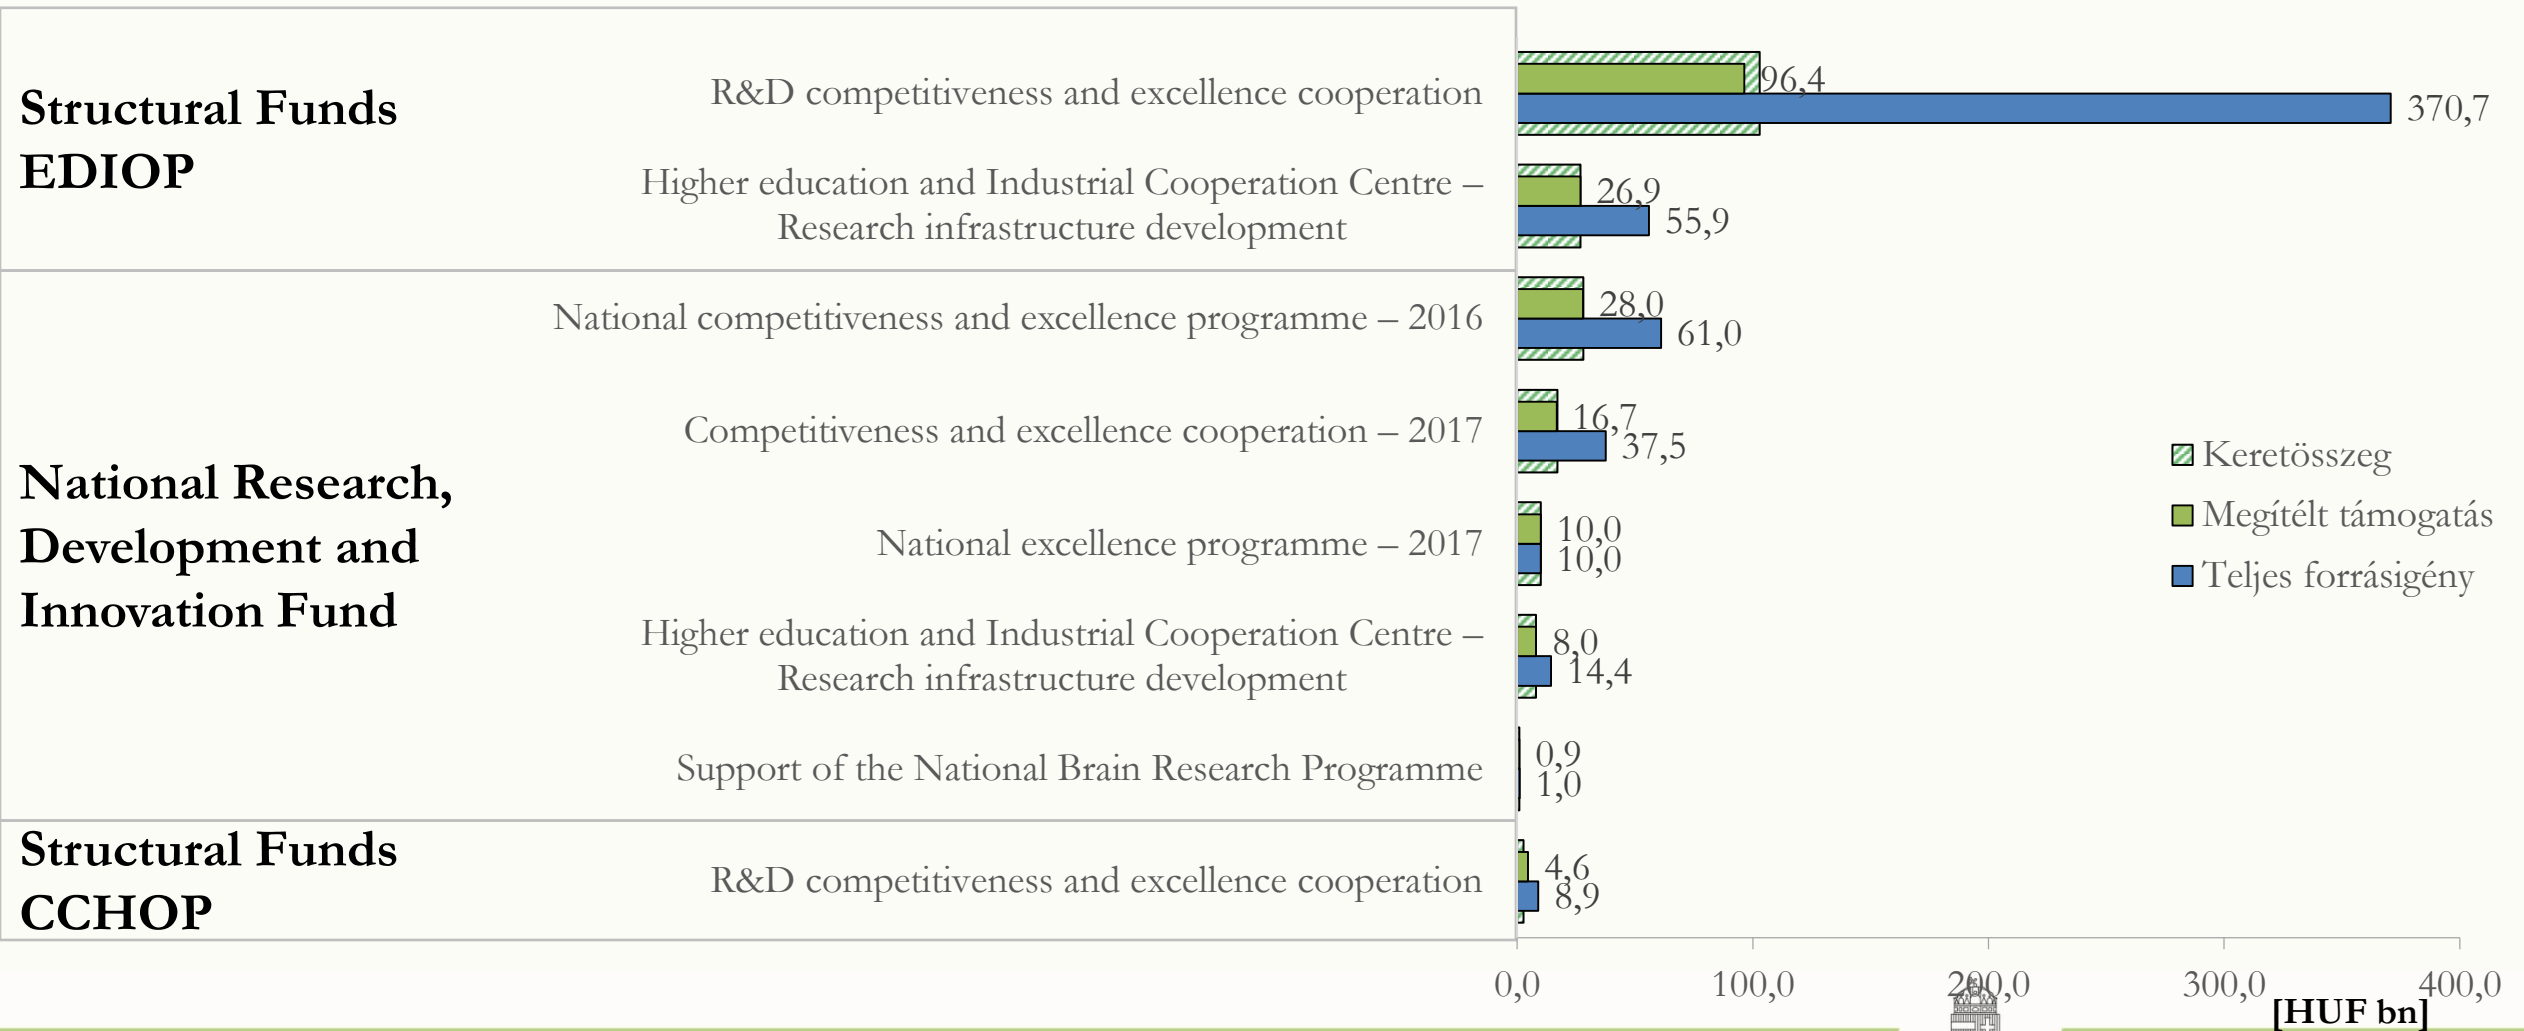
Structural Funds EDIOP

R&D competitiveness and excellence cooperation

Higher education and Industrial Cooperation Centre – Research infrastructure development

National Research, Development and Innovation Fund

National competitiveness and excellence programme – 2016

Competitiveness and excellence cooperation – 2017

National excellence programme – 2017

Higher education and Industrial Cooperation Centre – Research infrastructure development

Support of the National Brain Research Programme

Structural Funds CCHOP

R&D competitiveness and excellence cooperation

96,4
370,7
26,9
55,9
28,0
61,0
16,7
37,5
10,0
10,0
8,0
14,4
0,9
1,0
4,6
8,9

Keretösszeg
Megítélt támogatás
Teljes forrásigény

0,0
100,0
200,0
300,0
400,0
[HUF bn]